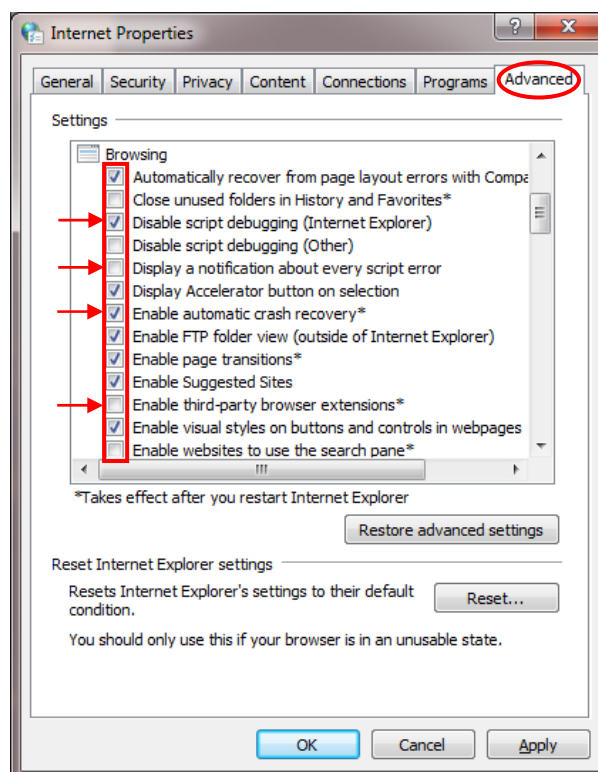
Internet Properties

?

X

General | Security | Privacy | Content | Connections | Programs | Advanced

Settings

Browsing

Automatically recover from page layout errors with Compa

Close unused folders in History and Favorites*

Disable script debugging (Internet Explorer)

Disable script debugging (Other)

Display a notification about every script error

Display Accelerator button on selection

Enable automatic crash recovery*

Enable FTP folder view (outside of Internet Explorer)

Enable page transitions*

Enable Suggested Sites

Enable third-party browser extensions*

Enable visual styles on buttons and controls in webpages

Enable websites to use the search pane*

*Takes effect after you restart Internet Explorer

Restore advanced settings

Reset Internet Explorer settings

Resets Internet Explorer's settings to their default condition.

Reset...

You should only use this if your browser is in an unusable state.

OK

Cancel

Apply